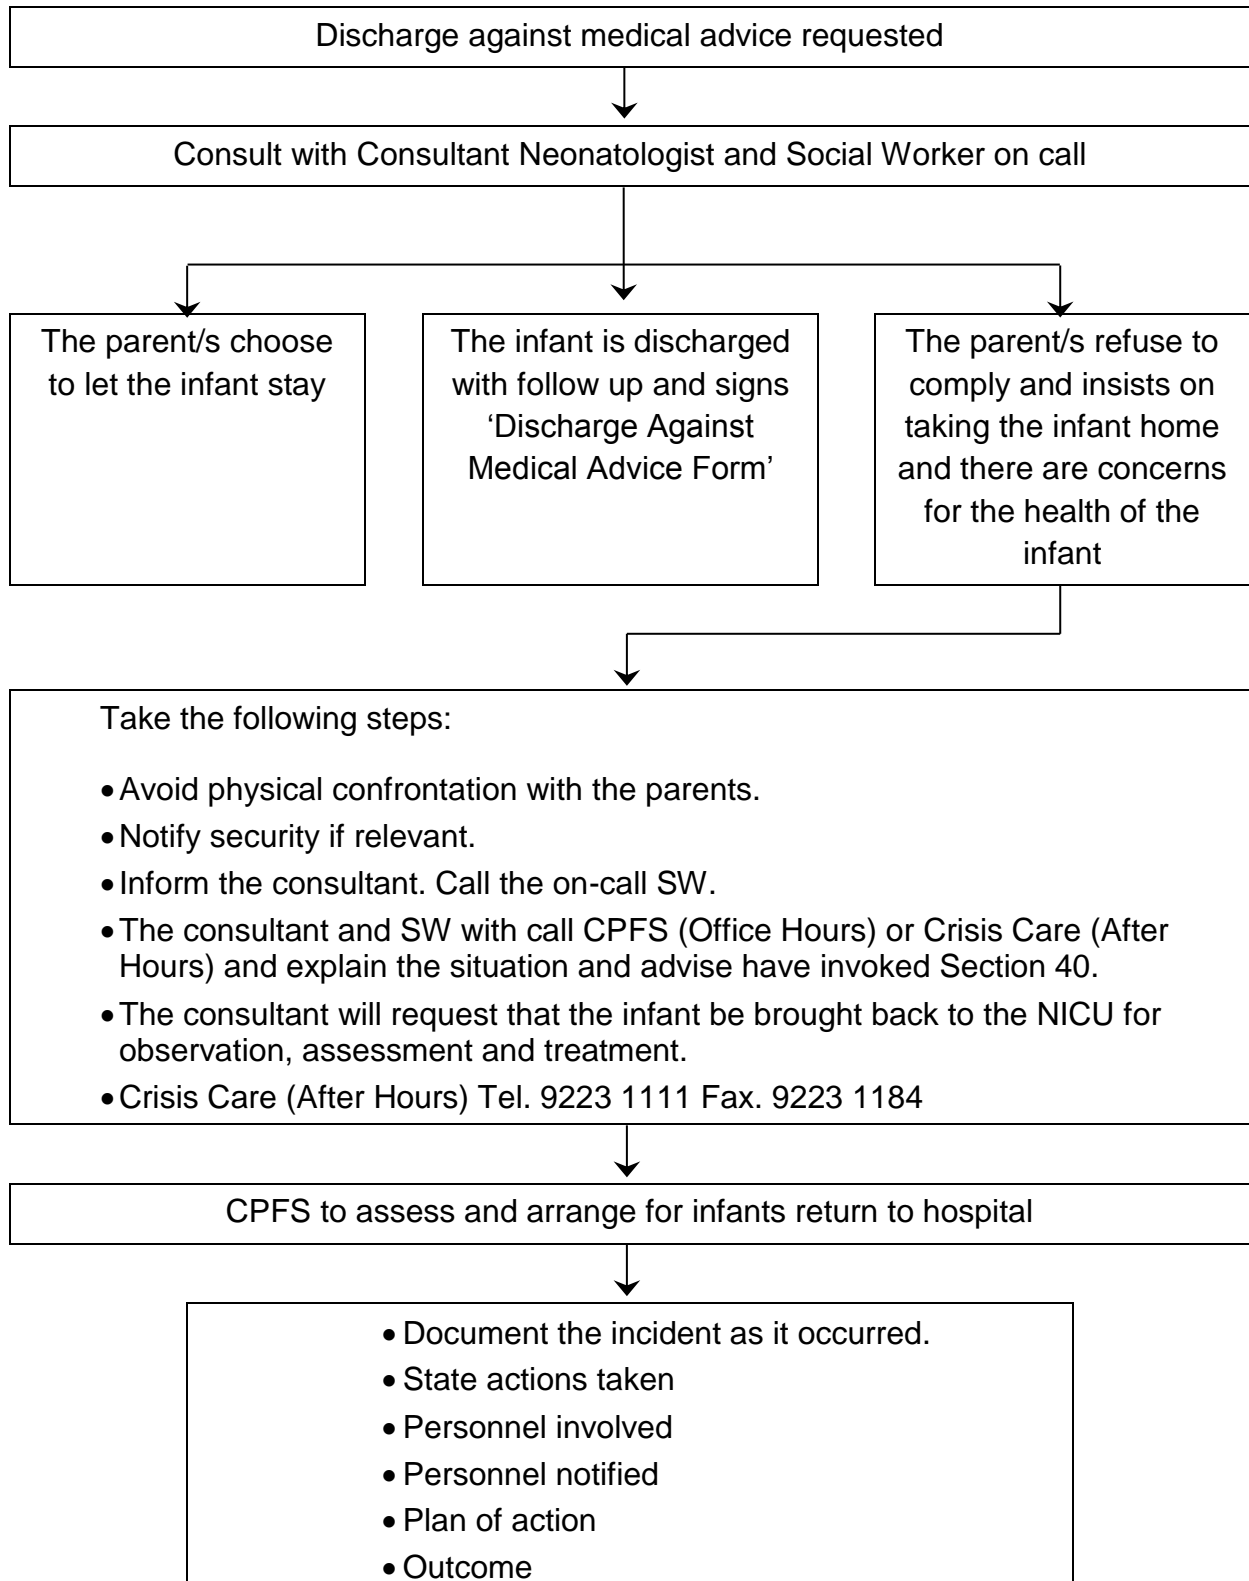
Discharge against medical advice requested

Consult with Consultant Neonatologist and Social Worker on call

The parent/s choose to let the infant stay

The infant is discharged with follow up and signs 'Discharge Against Medical Advice Form'

The parent/s refuse to comply and insists on taking the infant home and there are concerns for the health of the infant

Take the following steps:

- Avoid physical confrontation with the parents.
- Notify security if relevant.
- Inform the consultant. Call the on-call SW.
- The consultant and SW with call CPFS (Office Hours) or Crisis Care (After Hours) and explain the situation and advise have invoked Section 40.
- The consultant will request that the infant be brought back to the NICU for observation, assessment and treatment.
- Crisis Care (After Hours) Tel. 9223 1111 Fax. 9223 1184

CPFS to assess and arrange for infants return to hospital

- Document the incident as it occurred.
- State actions taken
- Personnel involved
- Personnel notified
- Plan of action
- Outcome